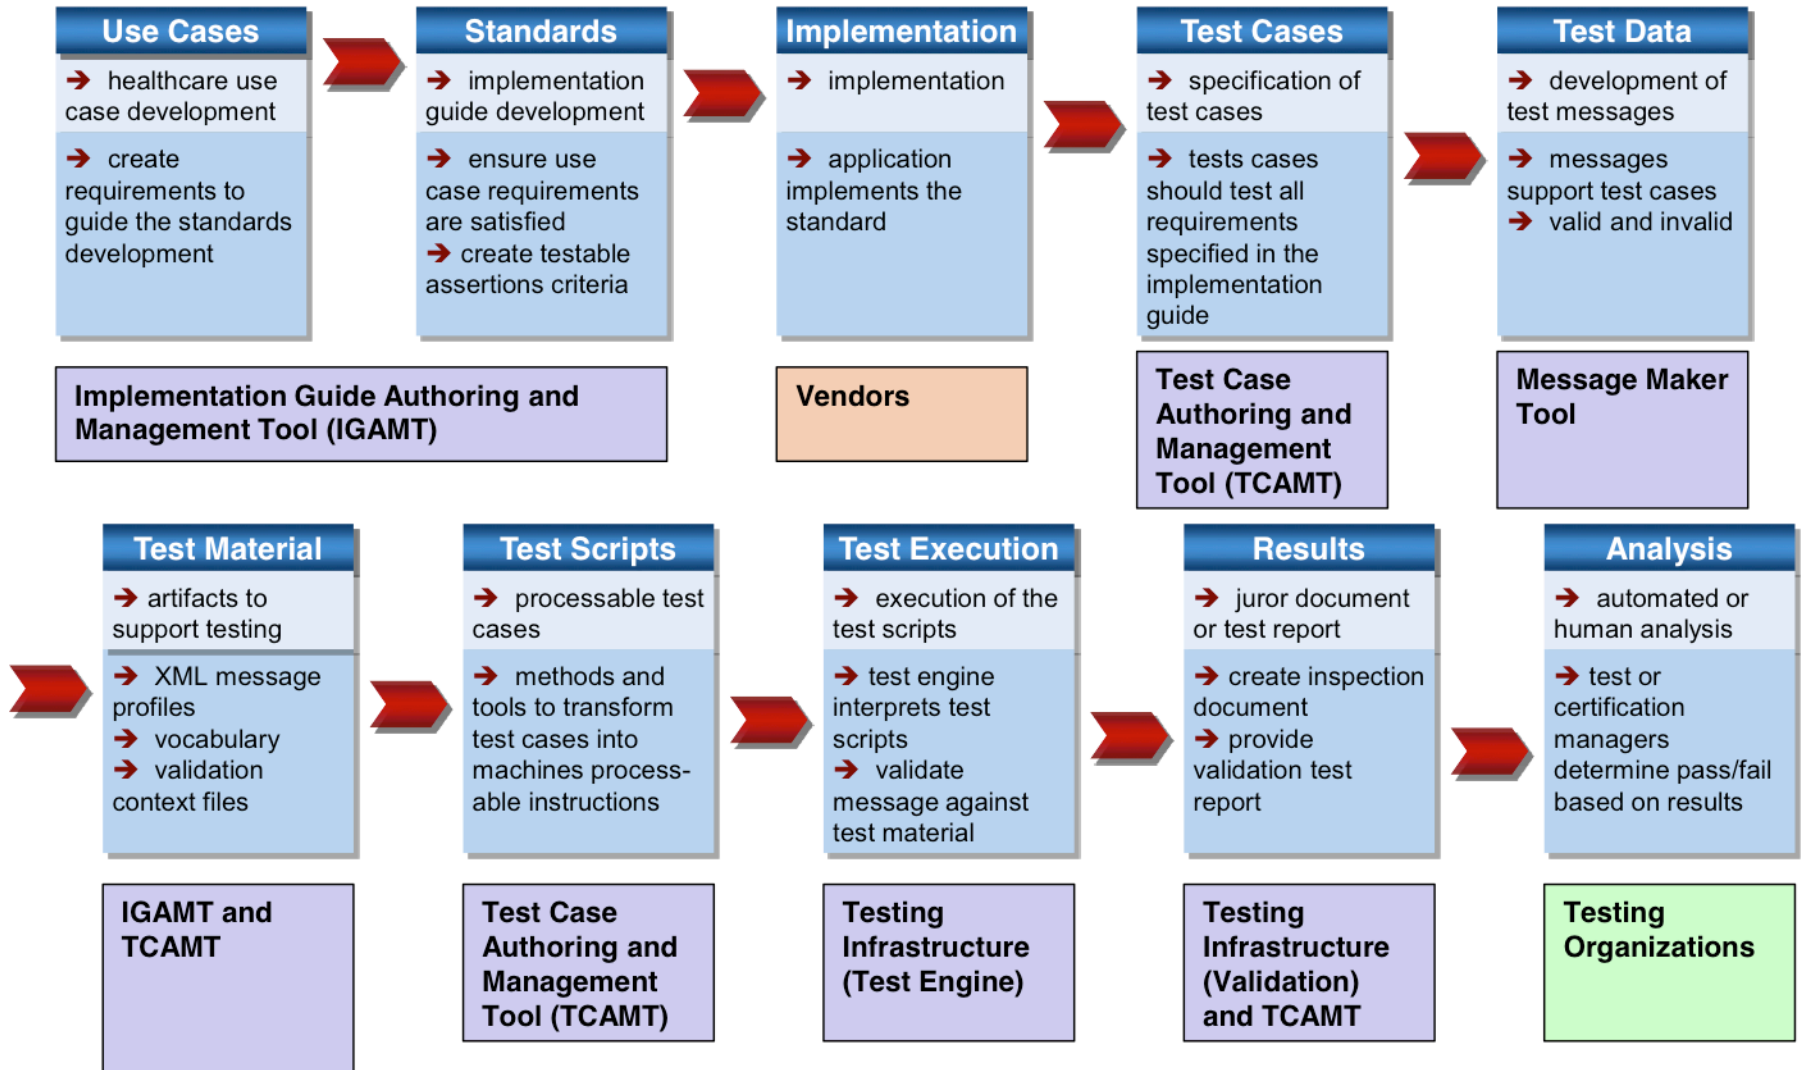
Use Cases

→ healthcare use case development

→ create requirements to guide the standards development

Standards

→ implementation guide development

→ ensure use case requirements are satisfied
→ create testable assertions criteria

Implementation

→ implementation

→ application implements the standard

Test Cases

→ specification of test cases

→ tests cases should test all requirements specified in the implementation guide

Test Data

→ development of test messages

→ messages support test cases
→ valid and invalid

Implementation Guide Authoring and Management Tool (IGAMT)

Vendors

Test Case Authoring and Management Tool (TCAMT)

Message Maker Tool

Test Material

→ artifacts to support testing

→ XML message profiles
→ vocabulary
→ validation context files

Test Scripts

→ processable test cases

→ methods and tools to transform test cases into machines processable instructions

Test Execution

→ execution of the test scripts

→ test engine interprets test scripts
→ validate message against test material

Results

→ juror document or test report

→ create inspection document
→ provide validation test report

Analysis

→ automated or human analysis

→ test or certification managers determine pass/fail based on results

IGAMT and TCAMT

Test Case Authoring and Management Tool (TCAMT)

Testing Infrastructure (Test Engine)

Testing Infrastructure (Validation) and TCAMT

Testing Organizations